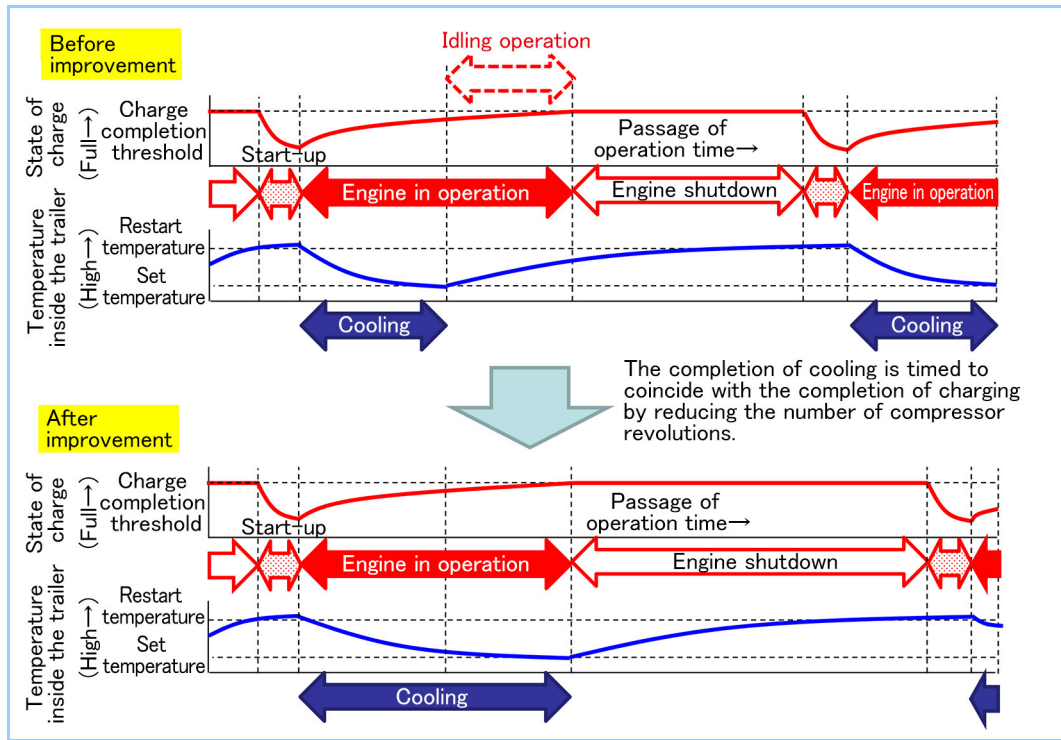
Before improvement

Idling operation

State of charge (Full→)

Charge completion threshold

Start-up

Passage of operation time→

Engine in operation

Engine shutdown

Engine in operation

Temperature inside the trailer (High→)

Restart temperature

Set temperature

Cooling

Cooling

The completion of cooling is timed to coincide with the completion of charging by reducing the number of compressor revolutions.

After improvement

State of charge (Full→)

Charge completion threshold

Start-up

Passage of operation time→

Engine in operation

Engine shutdown

Temperature inside the trailer (High→)

Restart temperature

Set temperature

Cooling